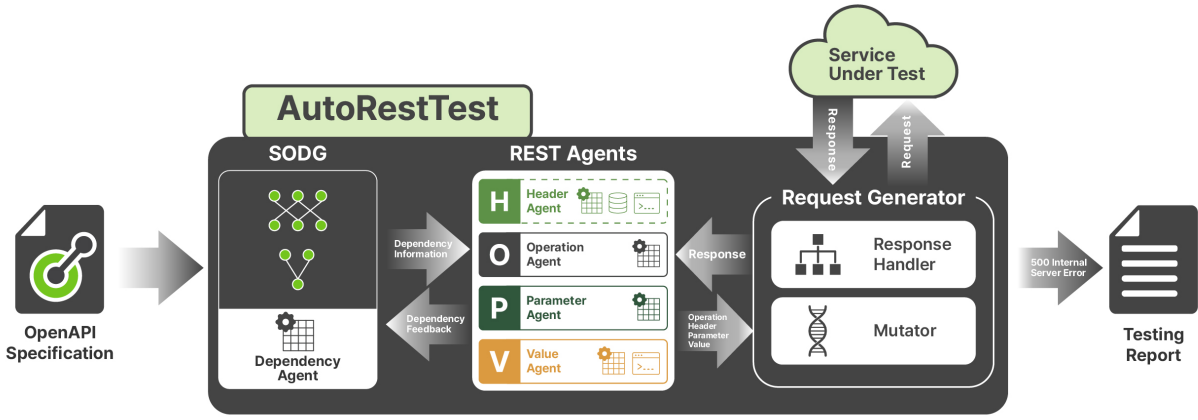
Service Under Test

AutoRestTest

Response

Request

SODG

REST Agents

Request Generator

H Header Agent

O Operation Agent

P Parameter Agent

V Value Agent

>...

>...

Dependency Information

Dependency Feedback

Response

Operation Header Parameter Value

Response Handler

Mutator

Dependency Agent

500 Internal Server Error

OpenAPI Specification

Testing Report